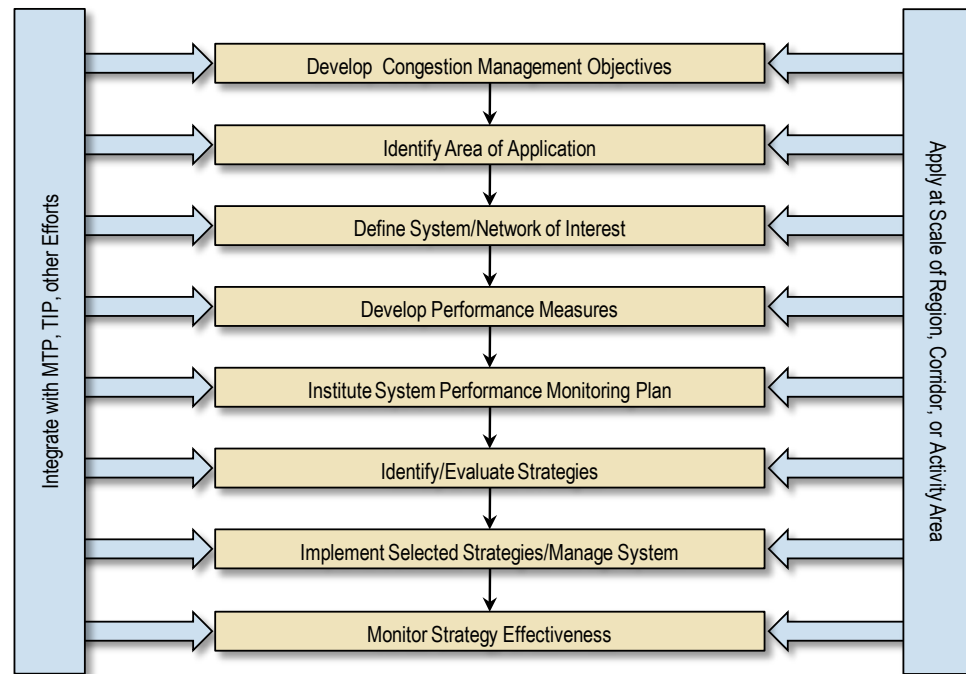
Integrate with MTP, TIP, other Efforts

Develop Congestion Management Objectives

Identify Area of Application

Define System/Network of Interest

Develop Performance Measures

Institute System Performance Monitoring Plan

Identify/Evaluate Strategies

Implement Selected Strategies/Manage System

Monitor Strategy Effectiveness

Apply at Scale of Region, Corridor, or Activity Area